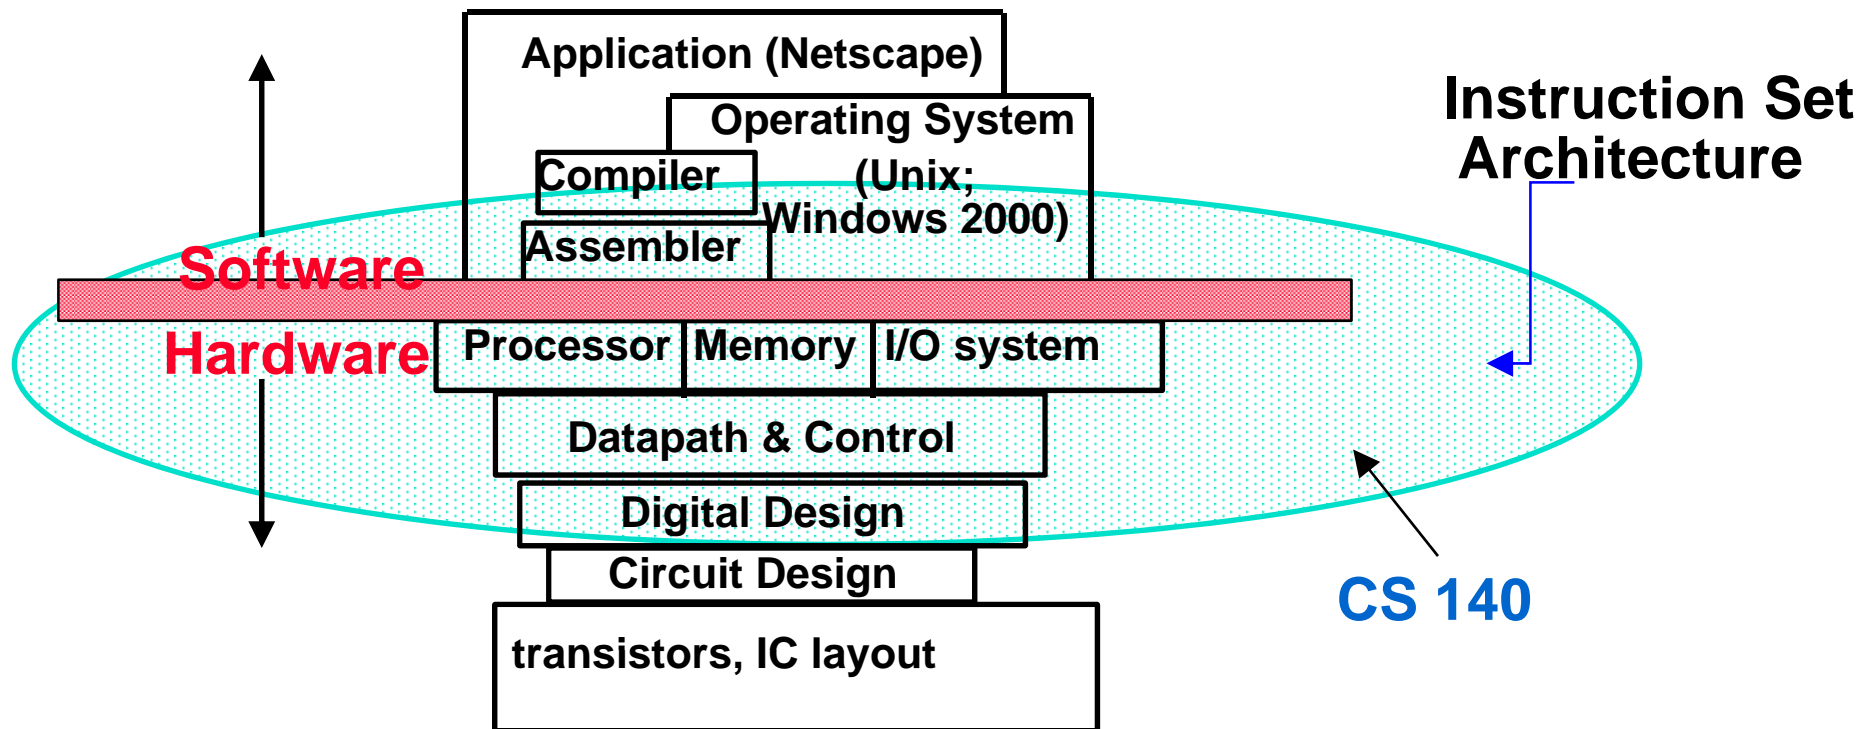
Application (Netscape)

Operating System (Unix; Windows 2000)

Compiler

Assembler

Instruction Set Architecture

Software

Hardware

Processor

Memory

I/O system

Datapath & Control

Digital Design

Circuit Design

transistors, IC layout

CS 140